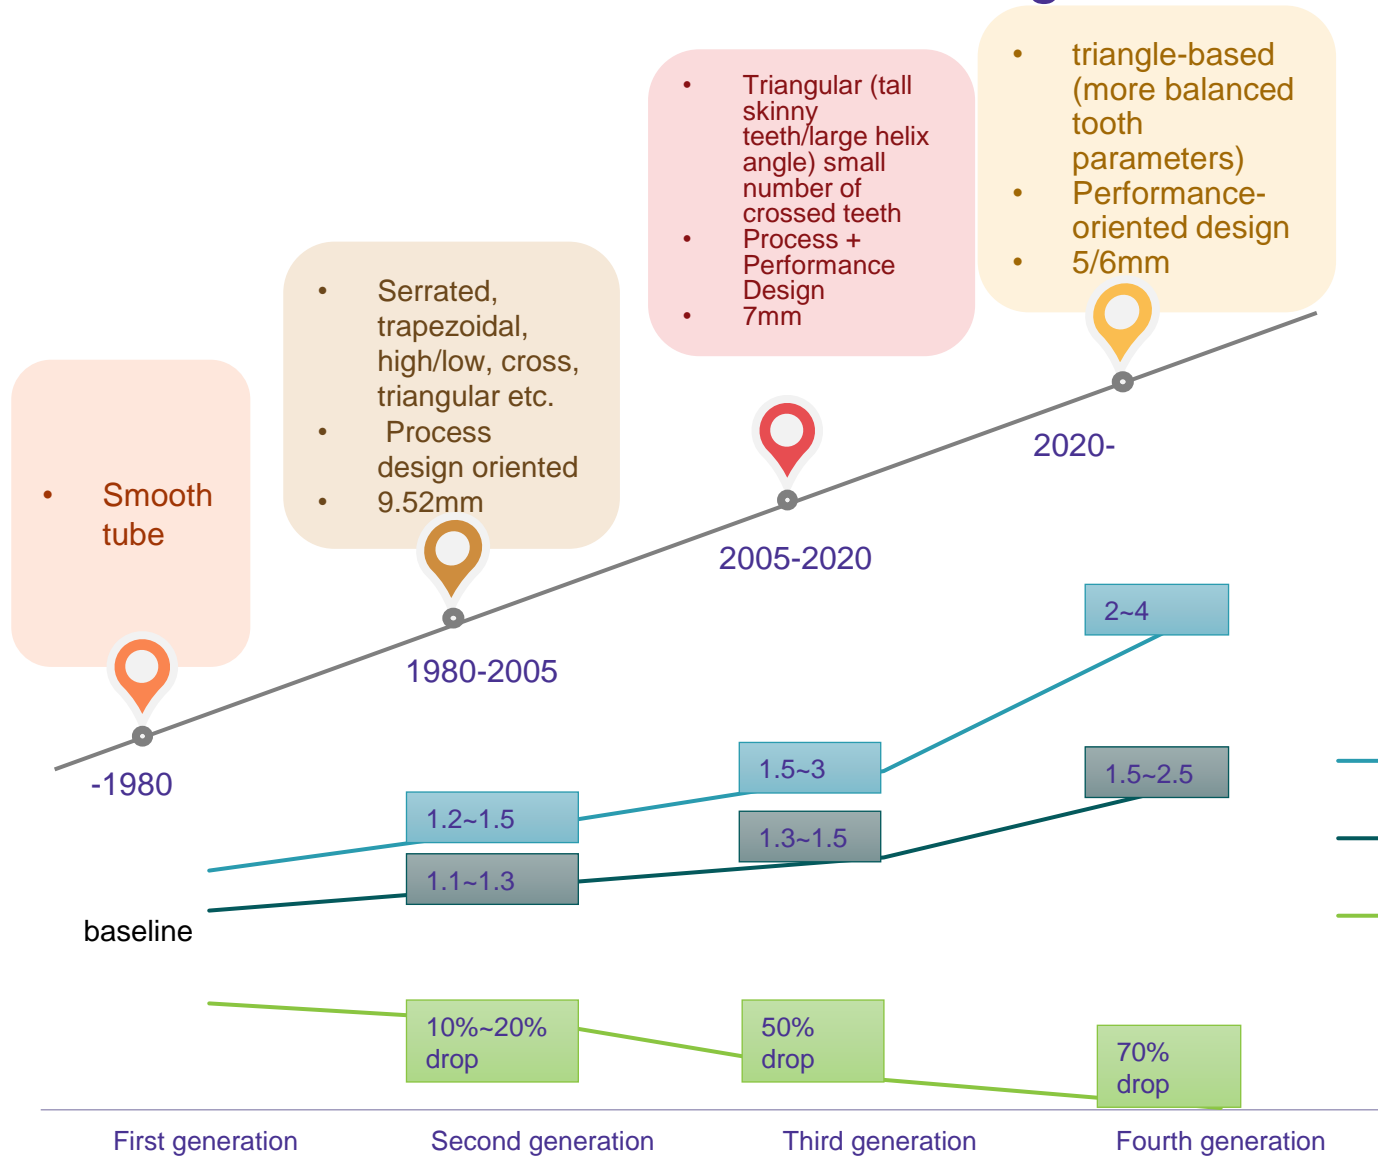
- triangle-based (more balanced tooth parameters)
- Performance-oriented design
- 5/6mm

- Triangular (tall skinny teeth/large helix angle) small number of crossed teeth
- Process + Performance Design
- 7mm

- Serrated, trapezoidal, high/low, cross, triangular etc.
- Process design oriented
- 9.52mm

- Smooth tube

2020-

2005-2020

1980-2005

-1980

2~4

1.5~3

1.5~2.5

1.2~1.5

1.3~1.5

1.1~1.3

baseline

10%~20% drop

50% drop

70% drop

First generation

Second generation

Third generation

Fourth generation